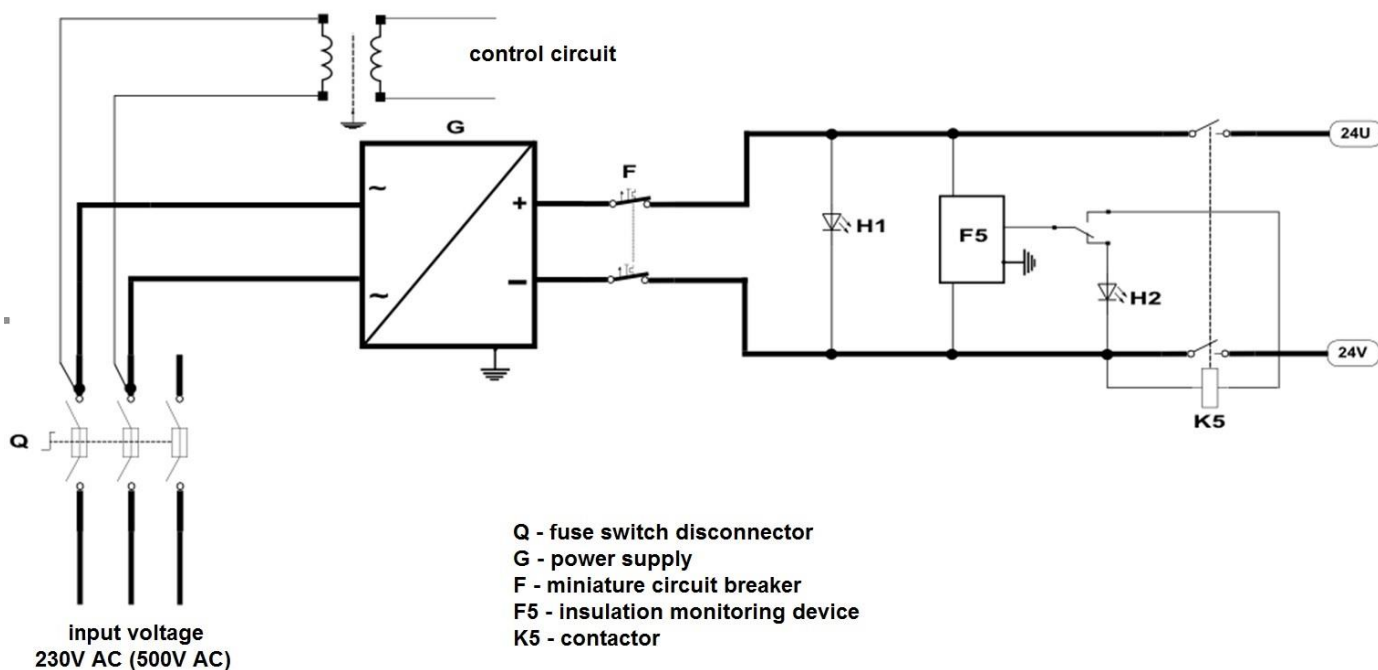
control circuit

G

~

~

+

−

F

H1

F5

H2

24U

24V

K5

Q

Q - fuse switch disconnector
G - power supply
F - miniature circuit breaker
F5 - insulation monitoring device
K5 - contactor

input voltage
230V AC (500V AC)